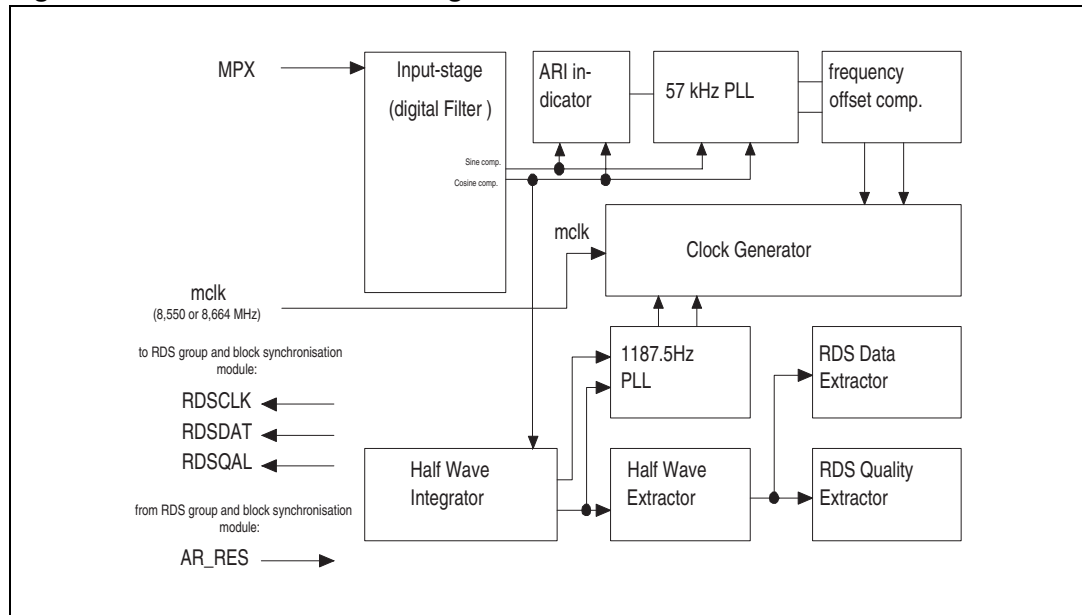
MPX

Input-stage

(digital Filter )

Sine comp.

Cosine comp.

ARI indicator

57 kHz PLL

frequency offset comp.

mclk

Clock Generator

mclk
(8,550 or 8,664 MHz)

to RDS group and block synchronisation module:

RDSCLK

RDSDAT

RDSQAL

from RDS group and block synchronisation module:

AR_RES

1187.5Hz PLL

RDS Data Extractor

Half Wave Integrator

Half Wave Extractor

RDS Quality Extractor